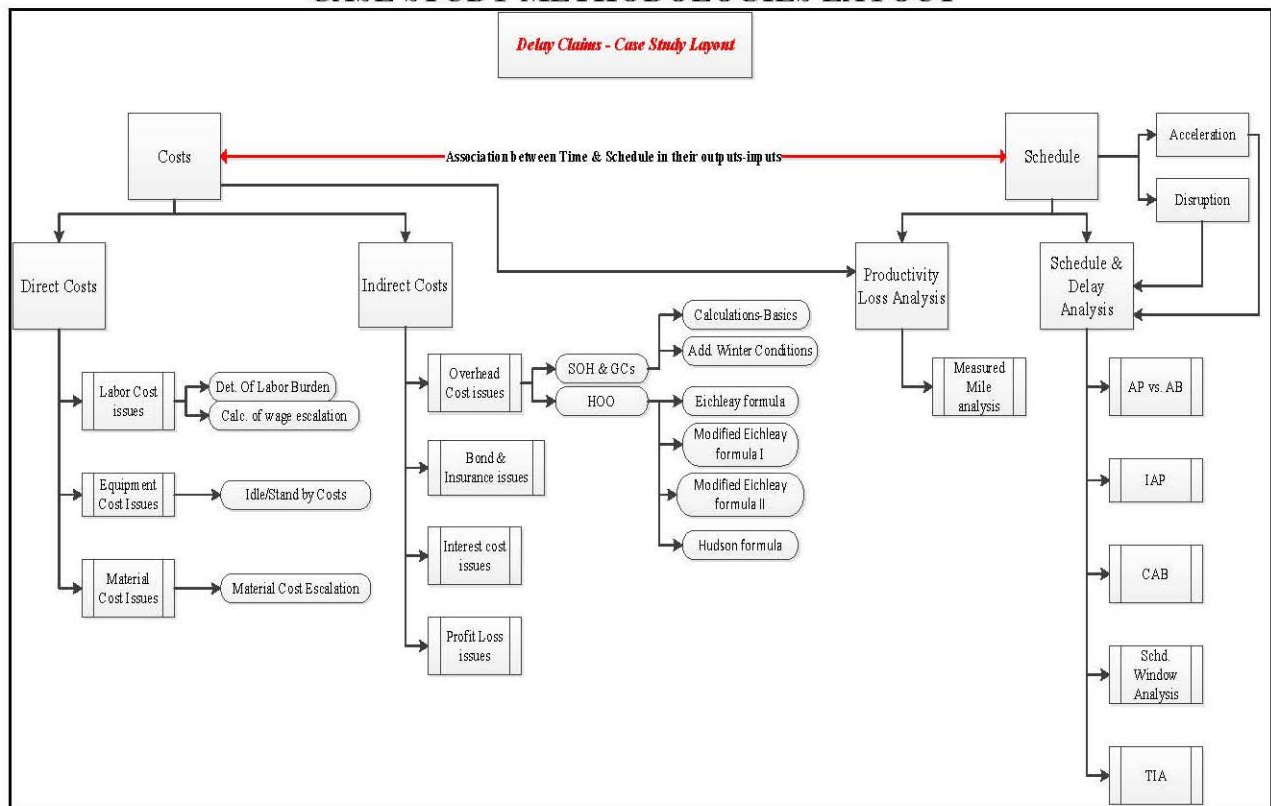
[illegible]

Delay Claims - Case Study Layout

Costs

Association between Time & Schedule in their outputs-inputs

Schedule

Acceleration

Disruption

Direct Costs

Indirect Costs

Productivity Loss Analysis

Schedule & Delay Analysis

Labor Cost issues

Det. Of Labor Burden

Calc. of wage escalation

Equipment Cost Issues

Idle/Stand by Costs

Material Cost Issues

Material Cost Escalation

Overhead Cost issues

SOH & GCs

Calculations-Basics

Add. Winter Conditions

HOO

Eichleay formula

Modified Eichleay formula I

Modified Eichleay formula II

Hudson formula

Bond & Insurance issues

Interest cost issues

Profit Loss issues

Measured Mile analysis

AP vs. AB

IAP

CAB

Schd. Window Analysis

TIA